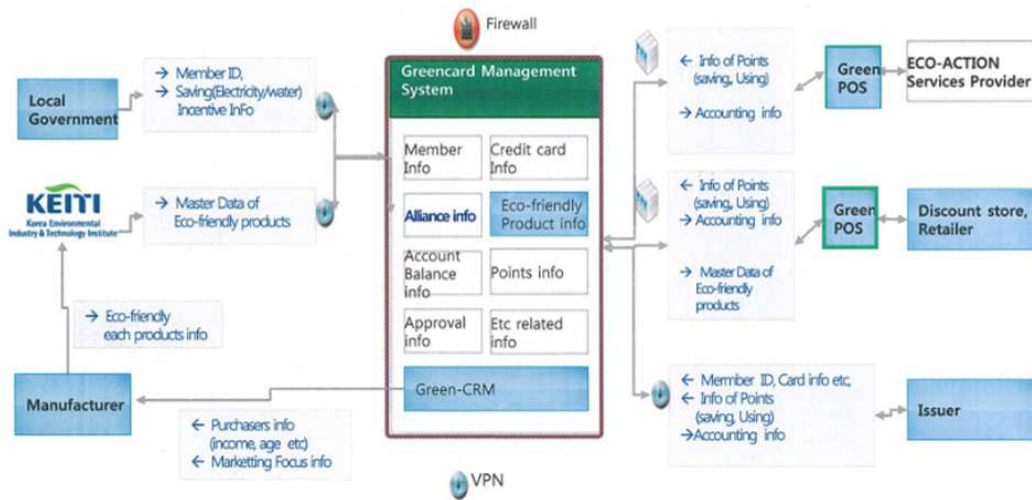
Firewall

Local Government

→ Member ID,
→ Saving(Electricity/water) Incentive Info

KEITI
Korea Environmental Industry & Technology Institute

→ Master Data of Eco-friendly products

→ Eco-friendly each products info

Manufacturer

← Purchasers info (income, age etc)
← Marketting Focus info

Greencard Management System

| Member Info | Credit card Info |
|---|---|
| Alliance info | Eco-friendly Product info |
| Account Balance info | Points info |
| Approval info | Etc related info |

Green-CRM

VPN

← Info of Points (saving, Using)
→ Accounting info

Green POS

ECO-ACTION Services Provider

← Info of Points (saving, Using)
→ Accounting info
→ Master Data of Eco-friendly products

Green POS

Discount store, Retailer

← Member ID, Card info etc,
← Info of Points (saving, Using)
→Accounting info

Issuer